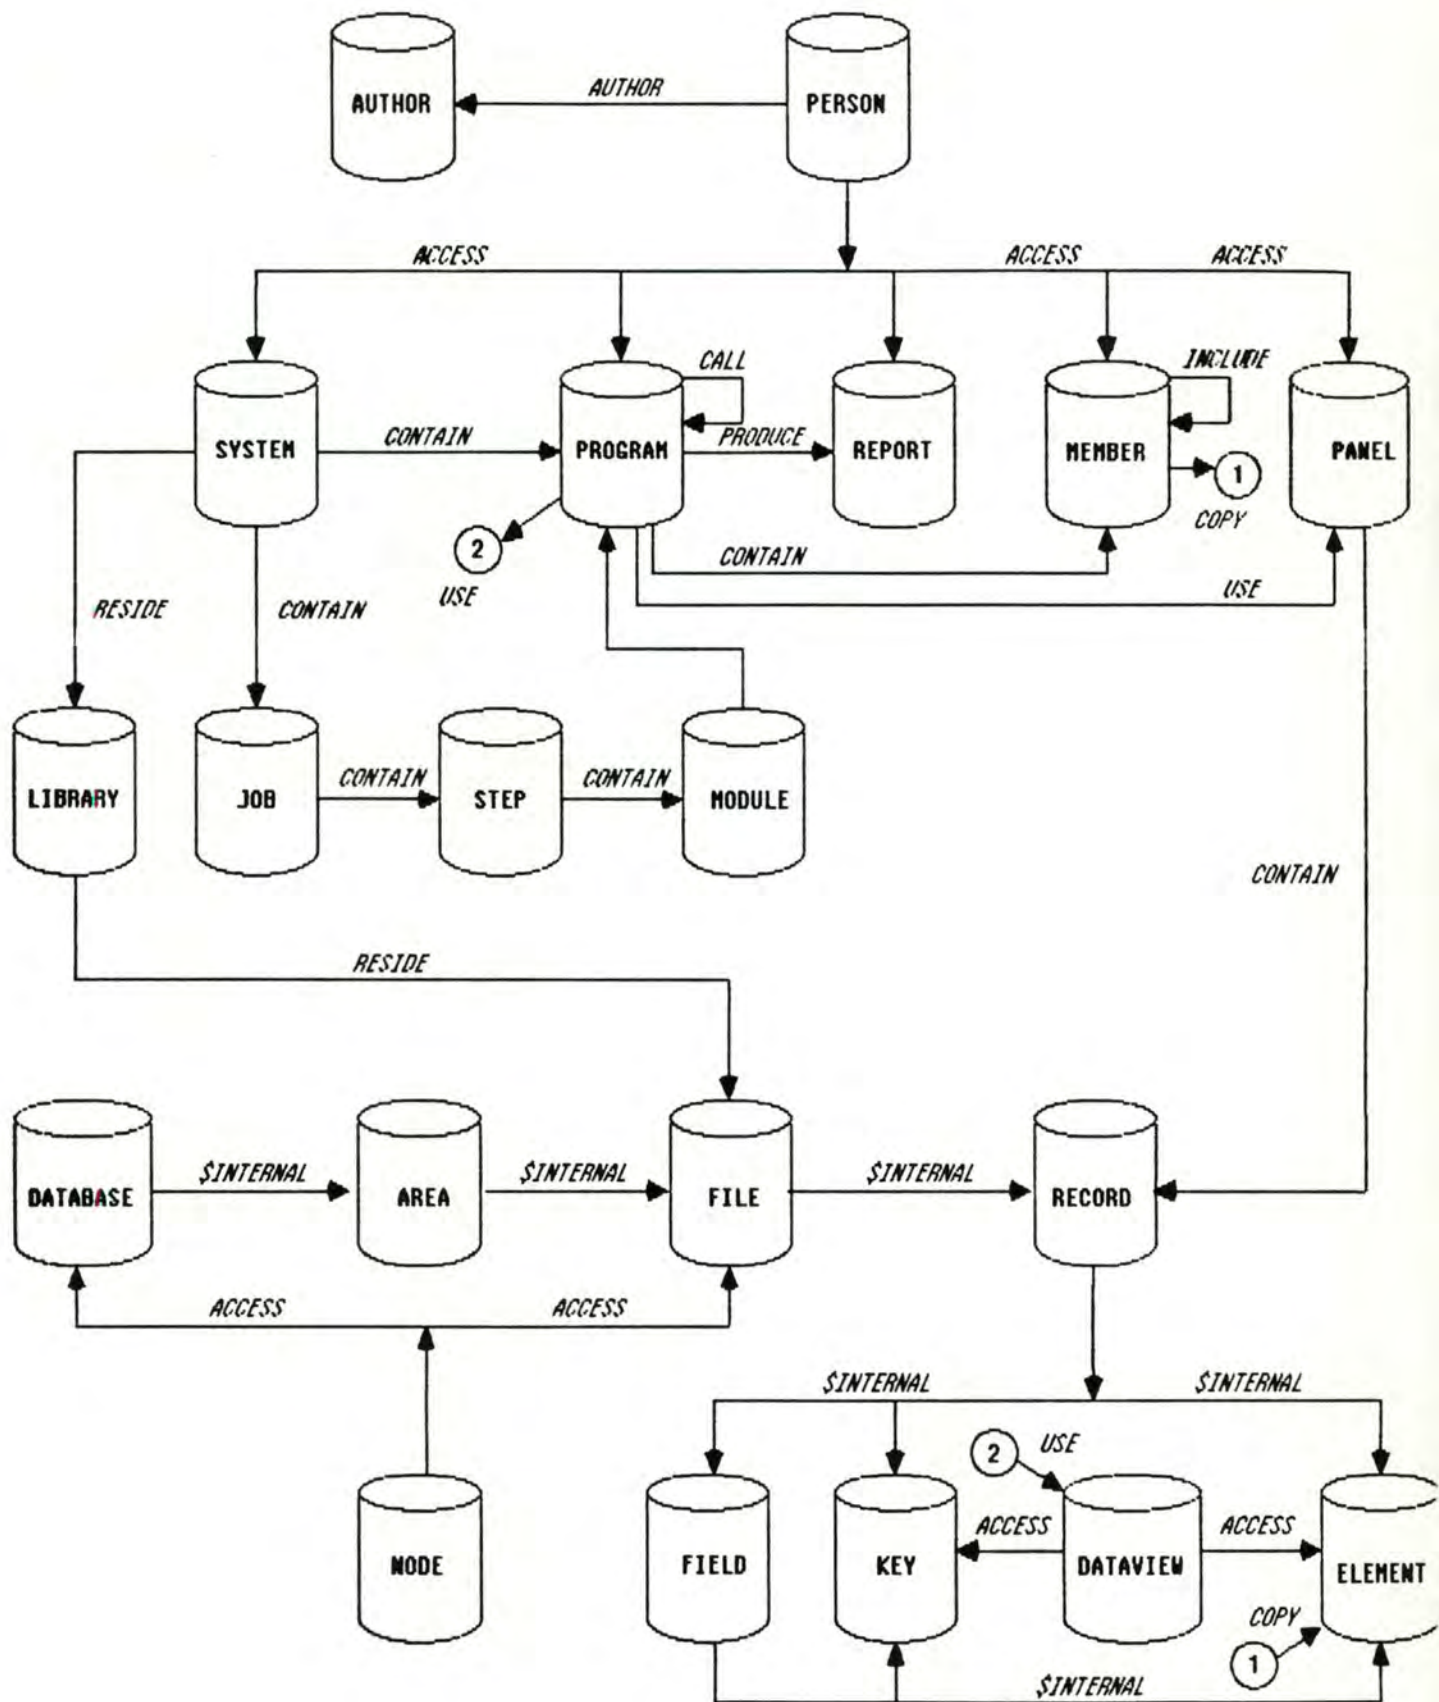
AUTHOR
AUTHOR
PERSON

ACCESS
ACCESS
ACCESS

CALL
INCLUDE

SYSTEM
CONTAIN
PROGRAM
PRODUCE
REPORT
MEMBER
PANEL

1
COPY

2
USE

CONTAIN
USE

RESIDE
CONTAIN

LIBRARY
JOB
CONTAIN
STEP
CONTAIN
MODULE

CONTAIN

RESIDE

DATABASE
$INTERNAL
AREA
$INTERNAL
FILE
$INTERNAL
RECORD

ACCESS
ACCESS

$INTERNAL
$INTERNAL

2
USE

NODE
FIELD
KEY
ACCESS
DATAVIEW
ACCESS
ELEMENT

COPY
1

$INTERNAL